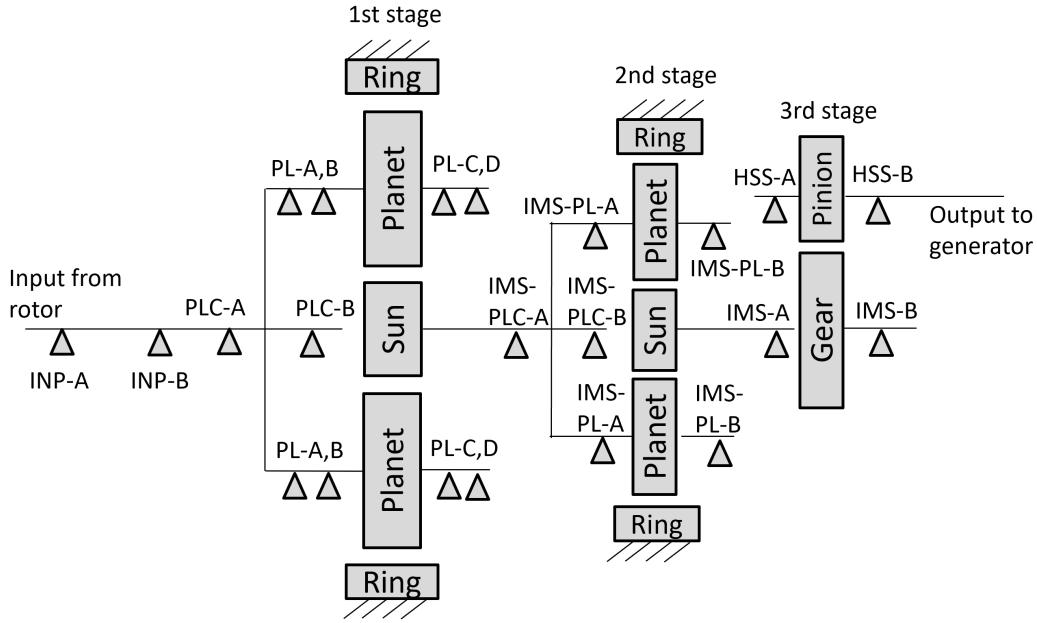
1st stage

Ring

2nd stage

Ring

3rd stage

PL-A,B

Planet

PL-C,D

HSS-A

Pinion

HSS-B

IMS-PL-A

Planet

IMS-PL-B

Output to generator

Input from rotor

PLC-A

PLC-B

Sun

IMS-PLC-A

IMS-PLC-B

Sun

IMS-A

Gear

IMS-B

INP-A

INP-B

IMS-PL-A

Planet

IMS-PL-B

PL-A,B

Planet

PL-C,D

Ring

Ring